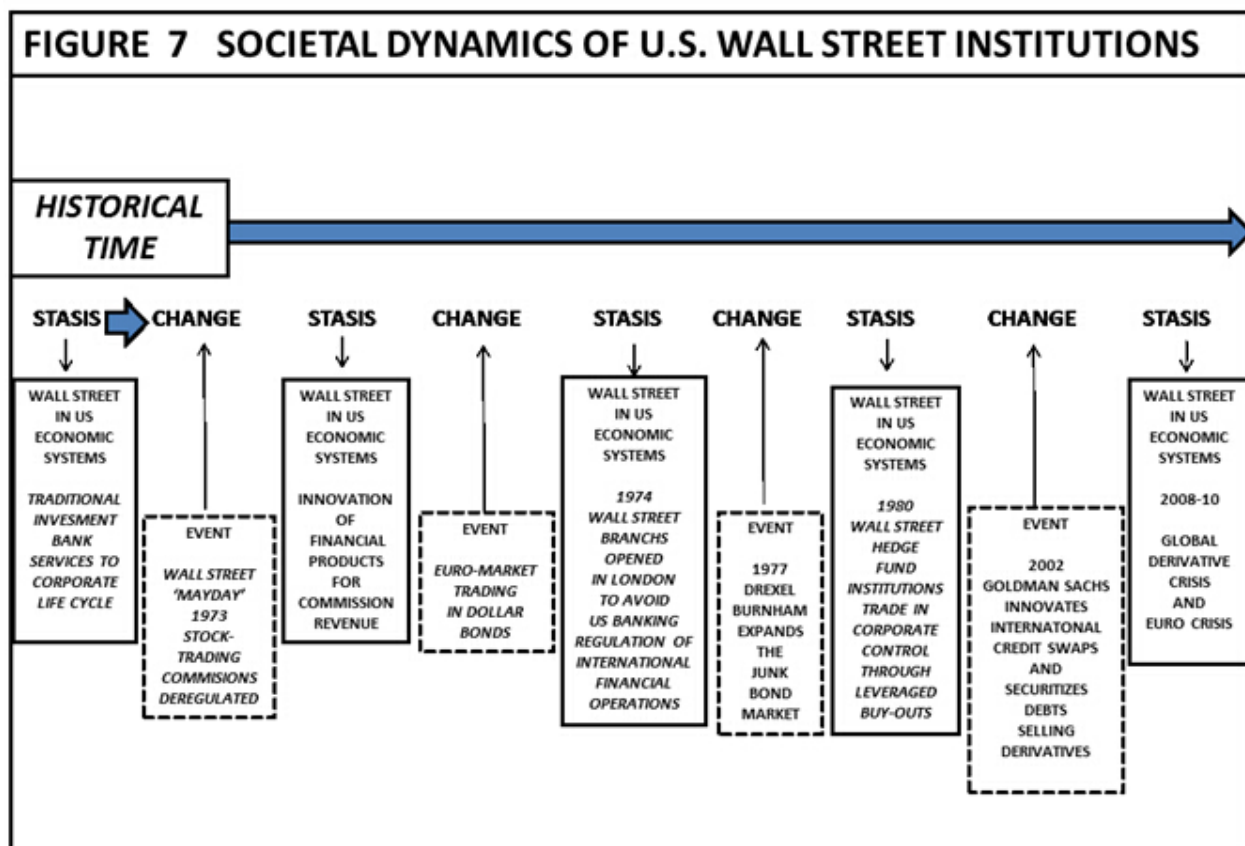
FIGURE 7 SOCIETAL DYNAMICS OF U.S. WALL STREET INSTITUTIONS

HISTORICAL TIME

STASIS CHANGE STASIS CHANGE STASIS CHANGE STASIS CHANGE STASIS

WALL STREET IN US ECONOMIC SYSTEMS

TRADITIONAL INVESMENT BANK SERVICES TO CORPORATE LIFE CYCLE

EVENT

WALL STREET 'MAYDAY' 1973 STOCK-TRADING COMMISIONS DEREGULATED

WALL STREET IN US ECONOMIC SYSTEMS

INNOVATION OF FINANCIAL PRODUCTS FOR COMMISSION REVENUE

EVENT

EURO-MARKET TRADING IN DOLLAR BONDS

WALL STREET IN US ECONOMIC SYSTEMS

1974 WALL STREET BRANCHS OPENED IN LONDON TO AVOID US BANKING REGULATION OF INTERNATIONAL FINANCIAL OPERATIONS

EVENT

1977 DREXEL BURNHAM EXPANDS THE JUNK BOND MARKET

WALL STREET IN US ECONOMIC SYSTEMS

1980 WALL STREET HEDGE FUND INSTITUTIONS TRADE IN CORPORATE CONTROL THROUGH LEVERAGED BUY-OUTS

EVENT

2002 GOLDMAN SACHS INNOVATES INTERNATONAL CREDIT SWAPS AND SECURITIZES DEBTS SELLING DERIVATIVES

WALL STREET IN US ECONOMIC SYSTEMS

2008-10

GLOBAL DERIVATIVE CRISIS AND EURO CRISIS